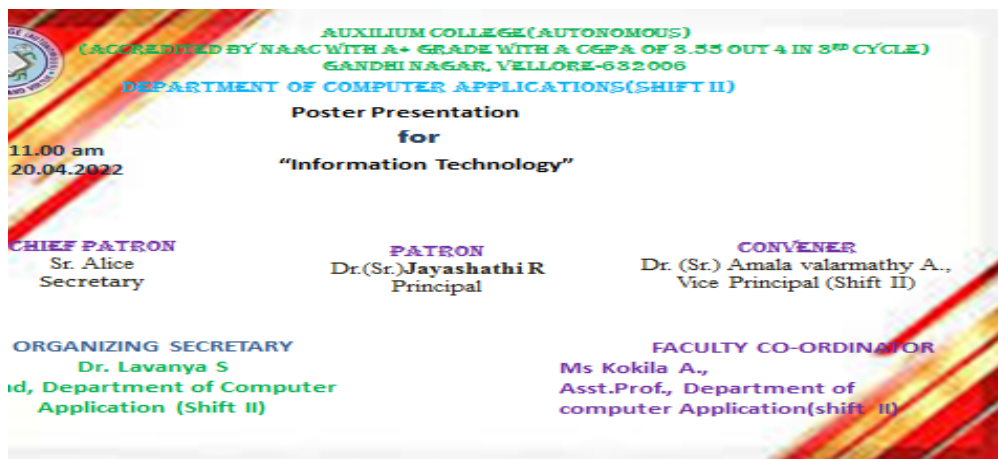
AUXILIUM COLLEGE(AUTONOMOUS)
(ACCREDITED BY NAAC WITH A+ GRADE WITH A CGPA OF 3.55 OUT 4 IN 3$^{RD}$ CYCLE)
GANDHI NAGAR, VELLORE-632006
DEPARTMENT OF COMPUTER APPLICATIONS(SHIFT II)

Poster Presentation
for
"Information Technology"

11.00 am
20.04.2022

CHIEF PATRON
Sr. Alice
Secretary

PATRON
Dr.(Sr.)Jayashathi R
Principal

CONVENER
Dr. (Sr.) Amala valarmathy A.,
Vice Principal (Shift II)

ORGANIZING SECRETARY
Dr. Lavanya S
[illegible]d, Department of Computer Application (Shift II)

FACULTY CO-ORDINATOR
Ms Kokila A.,
Asst.Prof., Department of computer Application(shift II)